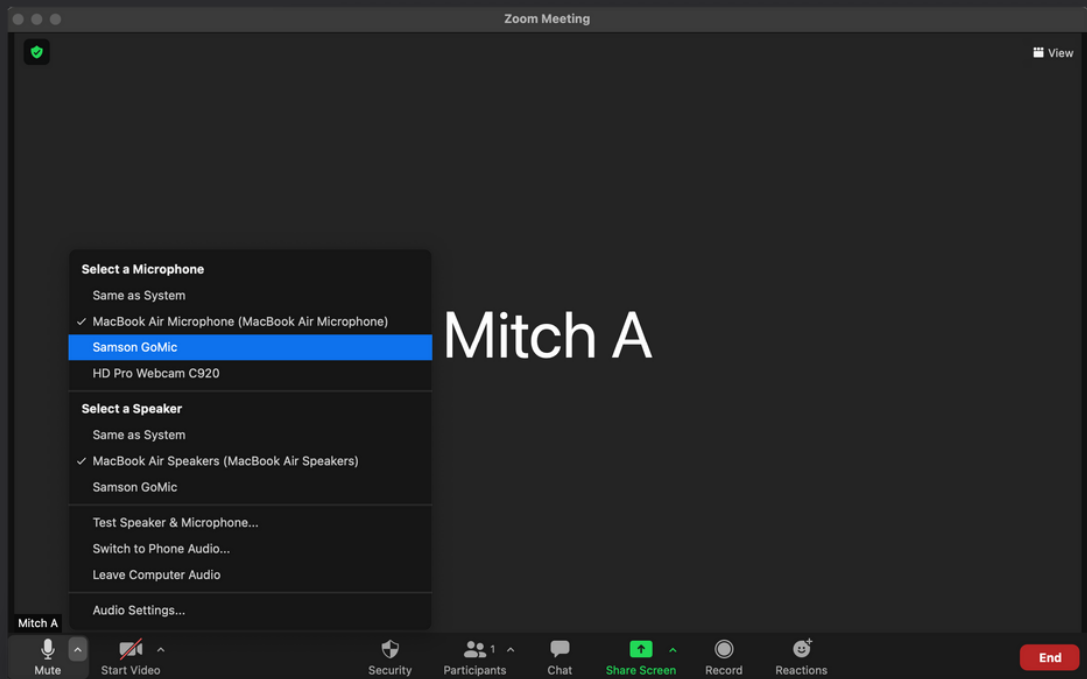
Zoom Meeting

View

Select a Microphone
Same as System
✓ MacBook Air Microphone (MacBook Air Microphone)
Samson GoMic
HD Pro Webcam C920

Select a Speaker
Same as System
✓ MacBook Air Speakers (MacBook Air Speakers)
Samson GoMic

Test Speaker & Microphone...
Switch to Phone Audio...
Leave Computer Audio

Audio Settings...

Mitch A

Mitch A

Mute
Start Video
Security
Participants 1
Chat
Share Screen
Record
Reactions
End